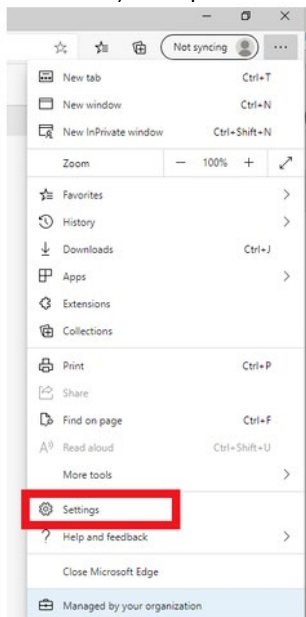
Not syncing

New tab Ctrl+T
New window Ctrl+N
New InPrivate window Ctrl+Shift+N
Zoom — 100% +
Favorites
History
Downloads Ctrl+J
Apps
Extensions
Collections
Print Ctrl+P
Share
Find on page Ctrl+F
Read aloud Ctrl+Shift+U
More tools
Settings
Help and feedback
Close Microsoft Edge
Managed by your organization